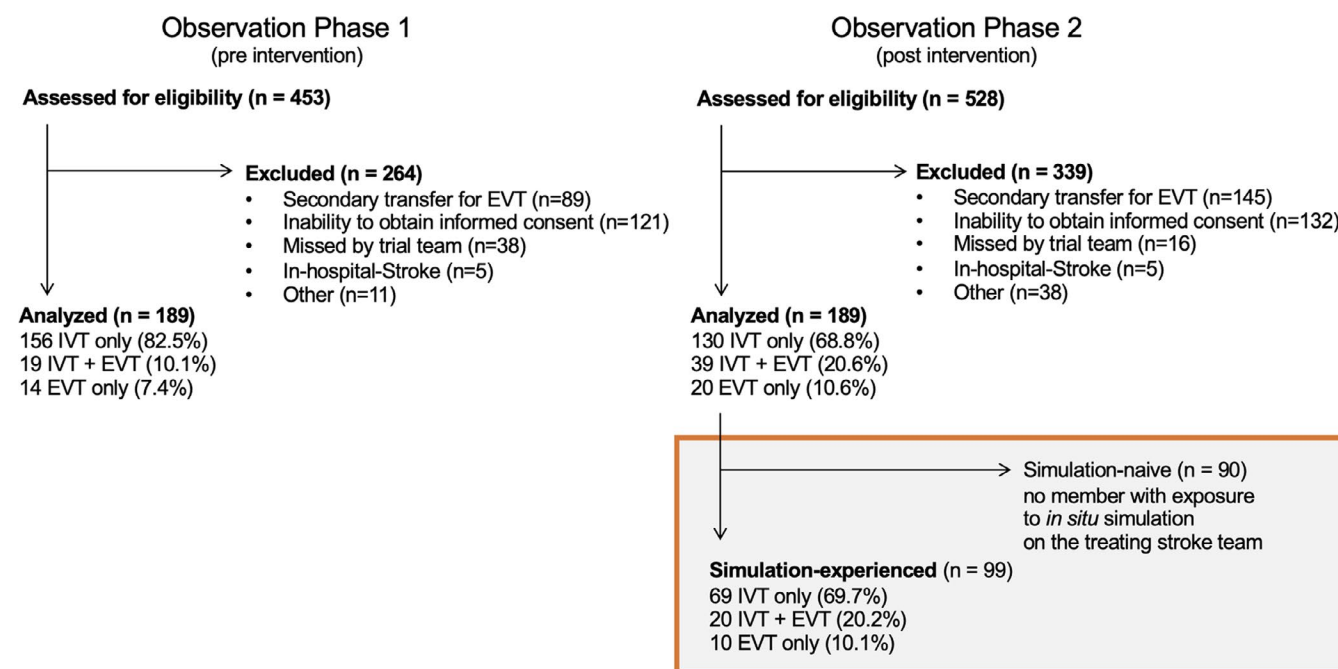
Observation Phase 1
(pre intervention)

Assessed for eligibility (n = 453)

Excluded (n = 264)
- Secondary transfer for EVT (n=89)
- Inability to obtain informed consent (n=121)
- Missed by trial team (n=38)
- In-hospital-Stroke (n=5)
- Other (n=11)

Analyzed (n = 189)
156 IVT only (82.5%)
19 IVT + EVT (10.1%)
14 EVT only (7.4%)

Observation Phase 2
(post intervention)

Assessed for eligibility (n = 528)

Excluded (n = 339)
- Secondary transfer for EVT (n=145)
- Inability to obtain informed consent (n=132)
- Missed by trial team (n=16)
- In-hospital-Stroke (n=5)
- Other (n=38)

Analyzed (n = 189)
130 IVT only (68.8%)
39 IVT + EVT (20.6%)
20 EVT only (10.6%)

Simulation-naive (n = 90)
no member with exposure to in situ simulation on the treating stroke team

Simulation-experienced (n = 99)
69 IVT only (69.7%)
20 IVT + EVT (20.2%)
10 EVT only (10.1%)